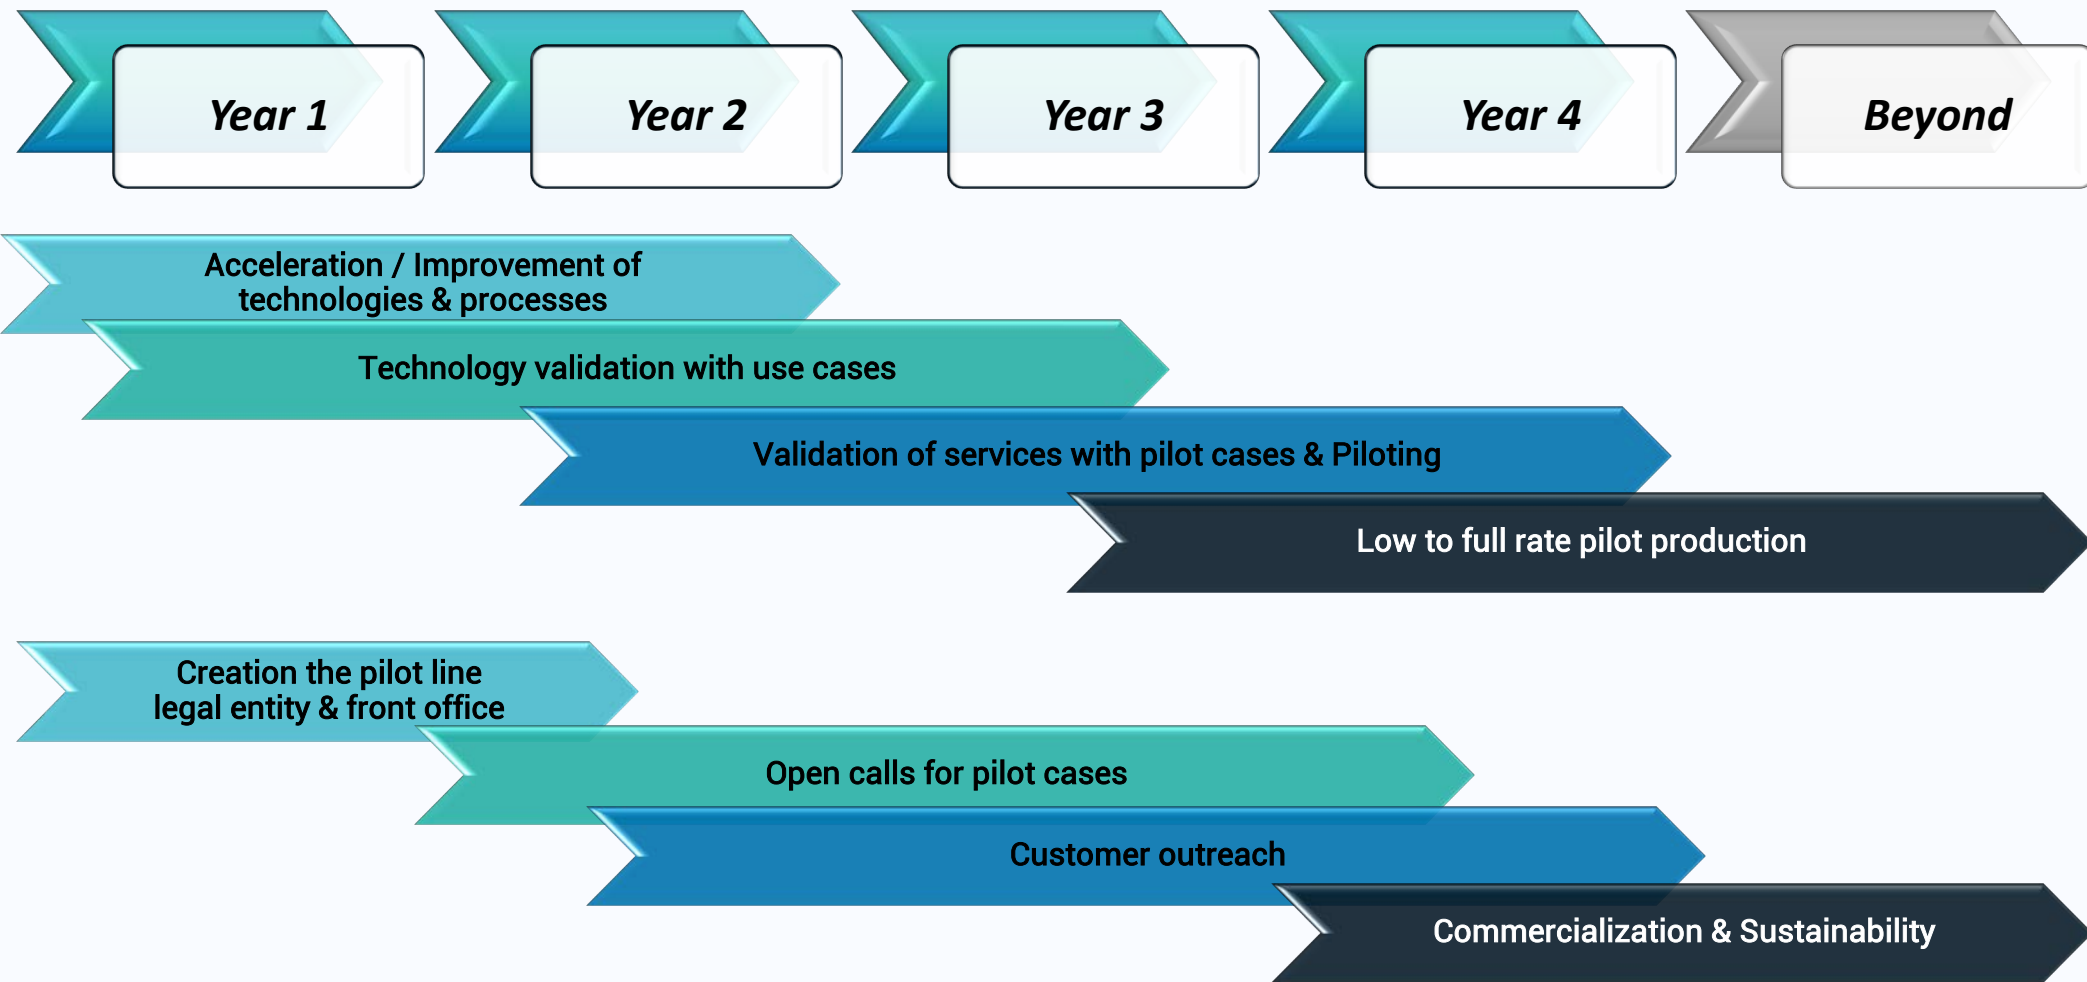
Year 1

Year 2

Year 3

Year 4

Beyond

Acceleration / Improvement of technologies & processes

Technology validation with use cases

Validation of services with pilot cases & Piloting

Low to full rate pilot production

Creation the pilot line legal entity & front office

Open calls for pilot cases

Customer outreach

Commercialization & Sustainability